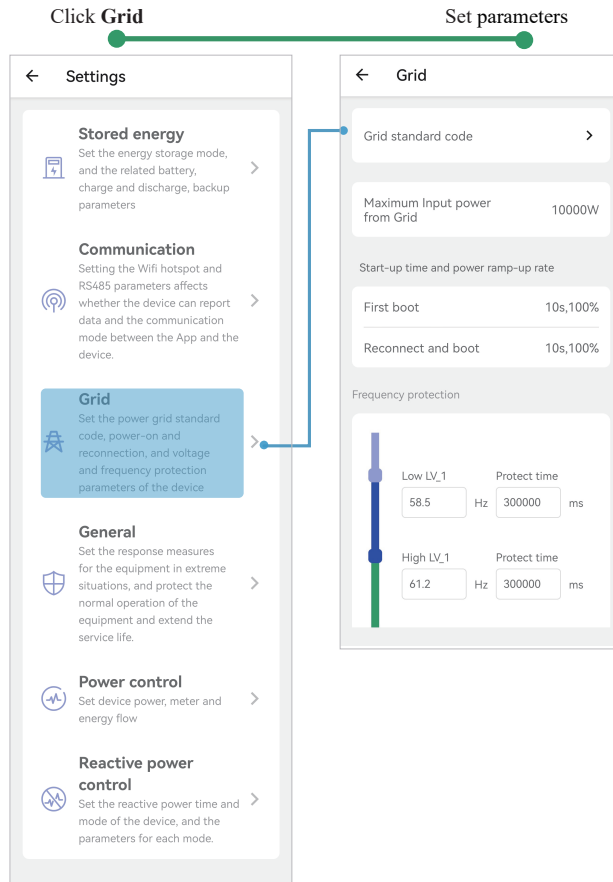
Click **Grid**

Set parameters

Settings

Stored energy
Set the energy storage mode, and the related battery, charge and discharge, backup parameters

Communication
Setting the Wifi hotspot and RS485 parameters affects whether the device can report data and the communication mode between the App and the device.

Grid
Set the power grid standard code, power-on and reconnection, and voltage and frequency protection parameters of the device

General
Set the response measures for the equipment in extreme situations, and protect the normal operation of the equipment and extend the service life.

Power control
Set device power, meter and energy flow

Reactive power control
Set the reactive power time and mode of the device, and the parameters for each mode.

Grid

Grid standard code

Maximum Input power from Grid 10000W

Start-up time and power ramp-up rate

First boot 10s,100%

Reconnect and boot 10s,100%

Frequency protection

Low LV_1
58.5 Hz

Protect time
300000 ms

High LV_1
61.2 Hz

Protect time
300000 ms